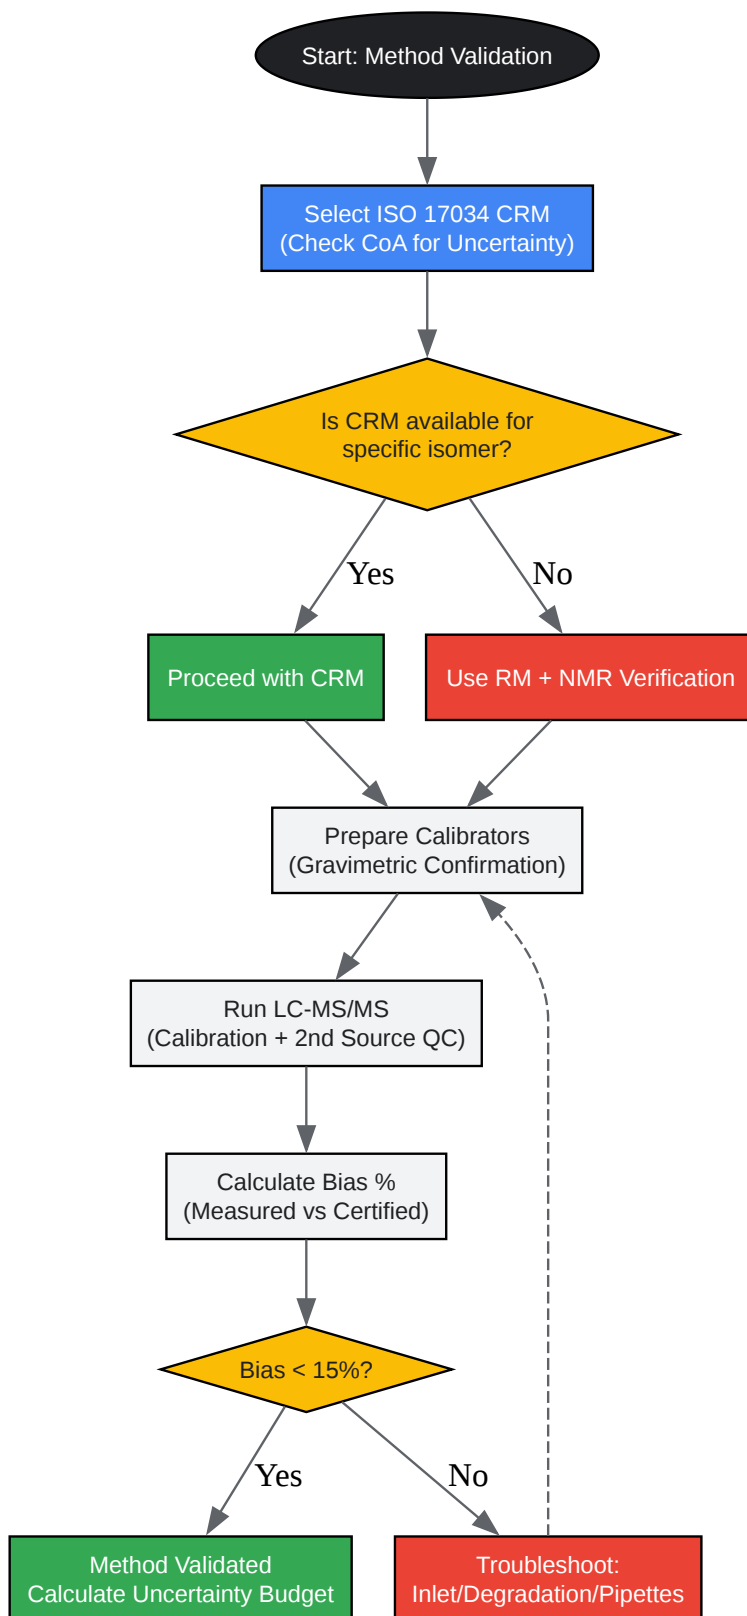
Start: Method Validation

Select ISO 17034 CRM
(Check CoA for Uncertainty)

Is CRM available for specific isomer?

Yes

No

Proceed with CRM

Use RM + NMR Verification

Prepare Calibrators
(Gravimetric Confirmation)

Run LC-MS/MS
(Calibration + 2nd Source QC)

Calculate Bias %
(Measured vs Certified)

Bias < 15%?

Yes

No

Method Validated
Calculate Uncertainty Budget

Troubleshoot:
Inlet/Degradation/Pipettes